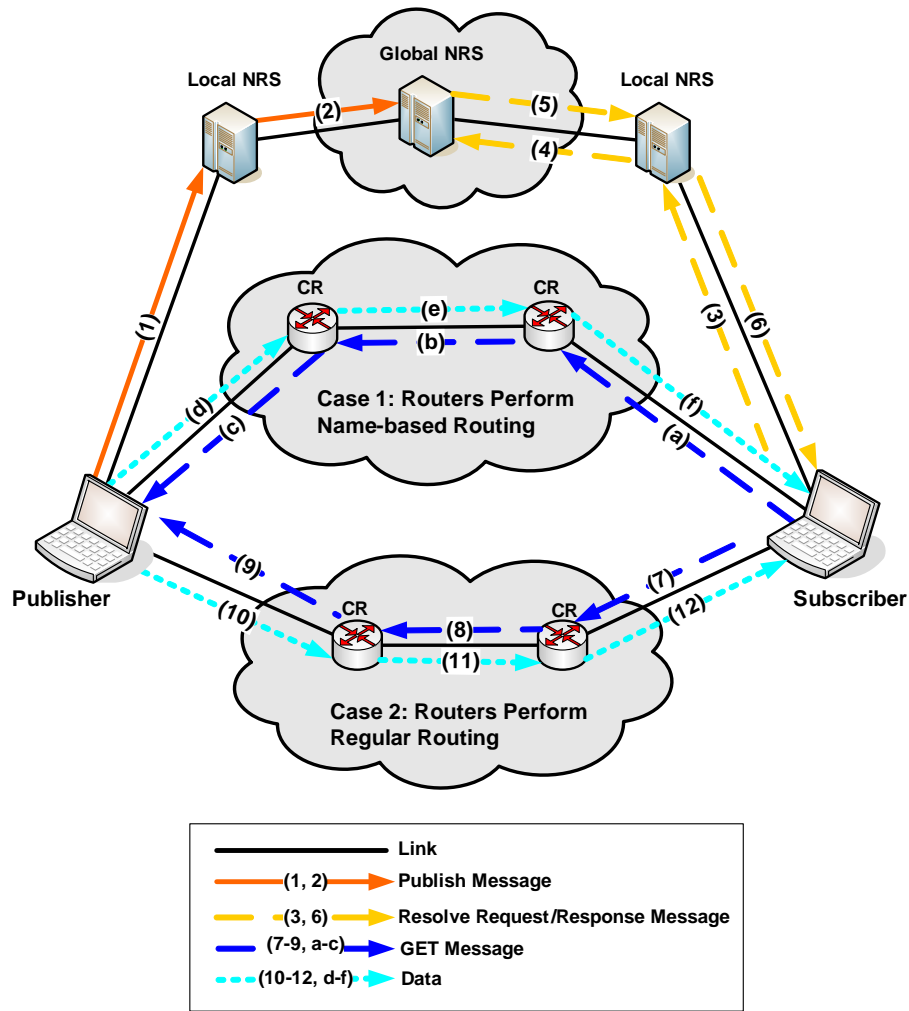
Global NRS

Local NRS

Local NRS

(2)

(5)

(4)

CR

CR

(e)

(b)

(1)

(3)

(6)

(d)

(c)

Case 1: Routers Perform Name-based Routing

(f)

(a)

Publisher

Subscriber

(9)

(7)

(10)

CR

(8)

CR

(12)

(11)

Case 2: Routers Perform Regular Routing

Link

(1, 2) Publish Message

(3, 6) Resolve Request/Response Message

(7-9, a-c) GET Message

(10-12, d-f) Data